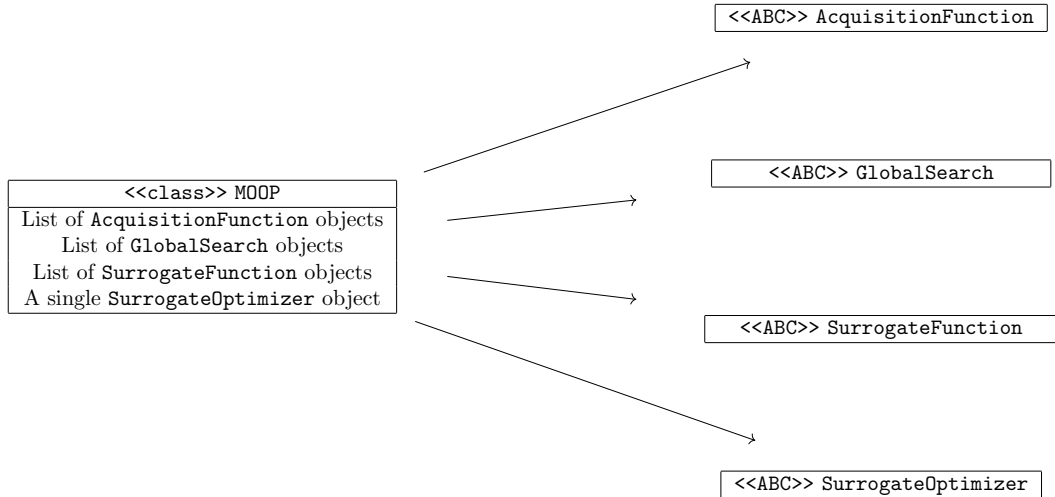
<<ABC>> AcquisitionFunction

<<class>> MOOP
List of AcquisitionFunction objects
List of GlobalSearch objects
List of SurrogateFunction objects
A single SurrogateOptimizer object

<<ABC>> GlobalSearch

<<ABC>> SurrogateFunction

<<ABC>> SurrogateOptimizer